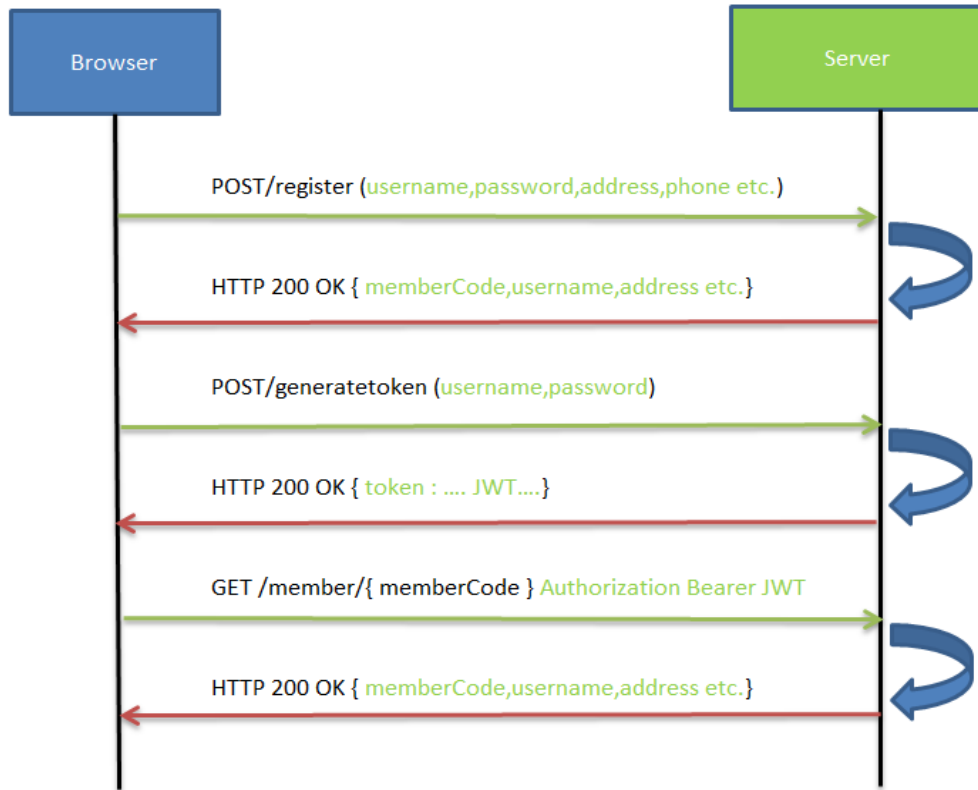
Browser

Server

POST/register (username,password,address,phone etc.)

HTTP 200 OK { memberCode,username,address etc.}

POST/generatetoken (username,password)

HTTP 200 OK { token : …. JWT….}

GET /member/{ memberCode } Authorization Bearer JWT

HTTP 200 OK { memberCode,username,address etc.}